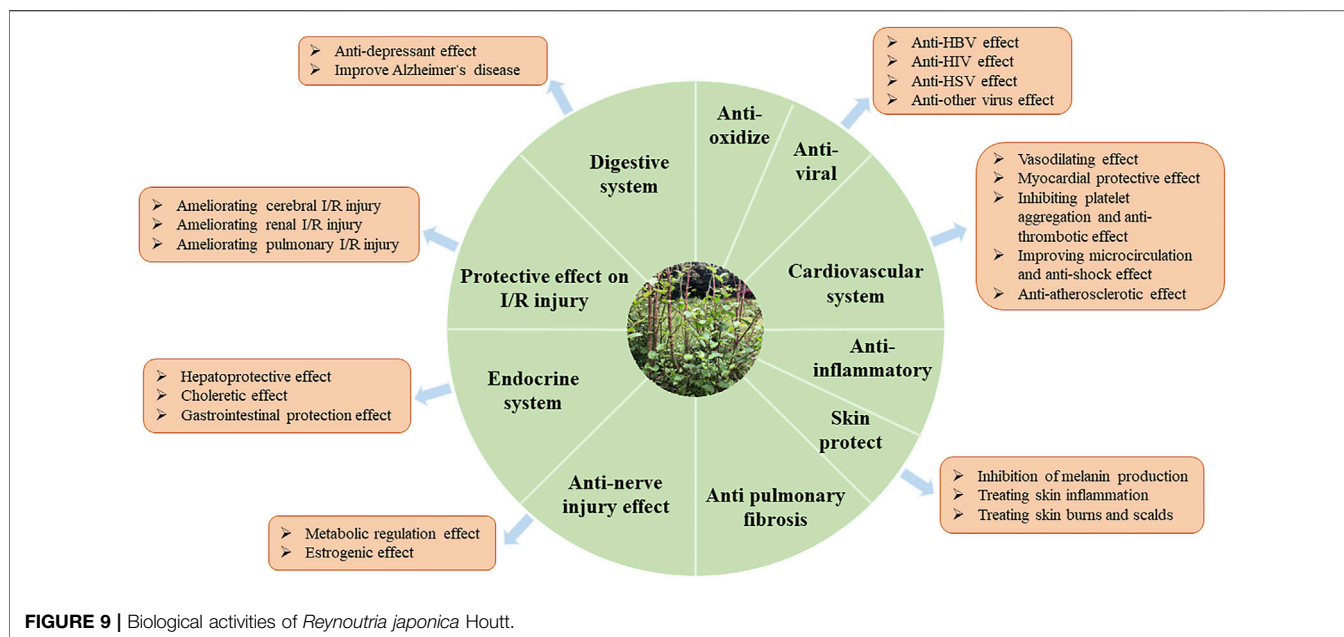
➢ Anti-depressant effect
➢ Improve Alzheimer's disease

➢ Anti-HBV effect
➢ Anti-HIV effect
➢ Anti-HSV effect
➢ Anti-other virus effect

Digestive system

Anti-oxidize

Anti-viral

➢ Vasodilating effect
➢ Myocardial protective effect
➢ Inhibiting platelet aggregation and anti-thrombotic effect
➢ Improving microcirculation and anti-shock effect
➢ Anti-atherosclerotic effect

➢ Ameliorating cerebral I/R injury
➢ Ameliorating renal I/R injury
➢ Ameliorating pulmonary I/R injury

Protective effect on I/R injury

Cardiovascular system

Anti-inflammatory

Endocrine system

➢ Hepatoprotective effect
➢ Choleretic effect
➢ Gastrointestinal protection effect

Skin protect

Anti-nerve injury effect

Anti pulmonary fibrosis

➢ Inhibition of melanin production
➢ Treating skin inflammation
➢ Treating skin burns and scalds

➢ Metabolic regulation effect
➢ Estrogenic effect

FIGURE 9 | Biological activities of Reynoutria japonica Houtt.